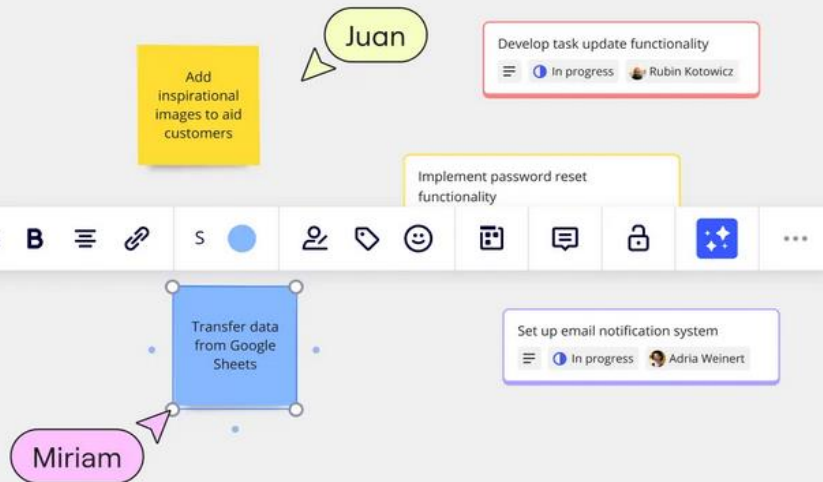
Juan

Add inspirational images to aid customers

Develop task update functionality

In progress

Rubin Kotowicz

Implement password reset functionality

B

S

Transfer data from Google Sheets

Set up email notification system

In progress

Adria Weinert

Miriam